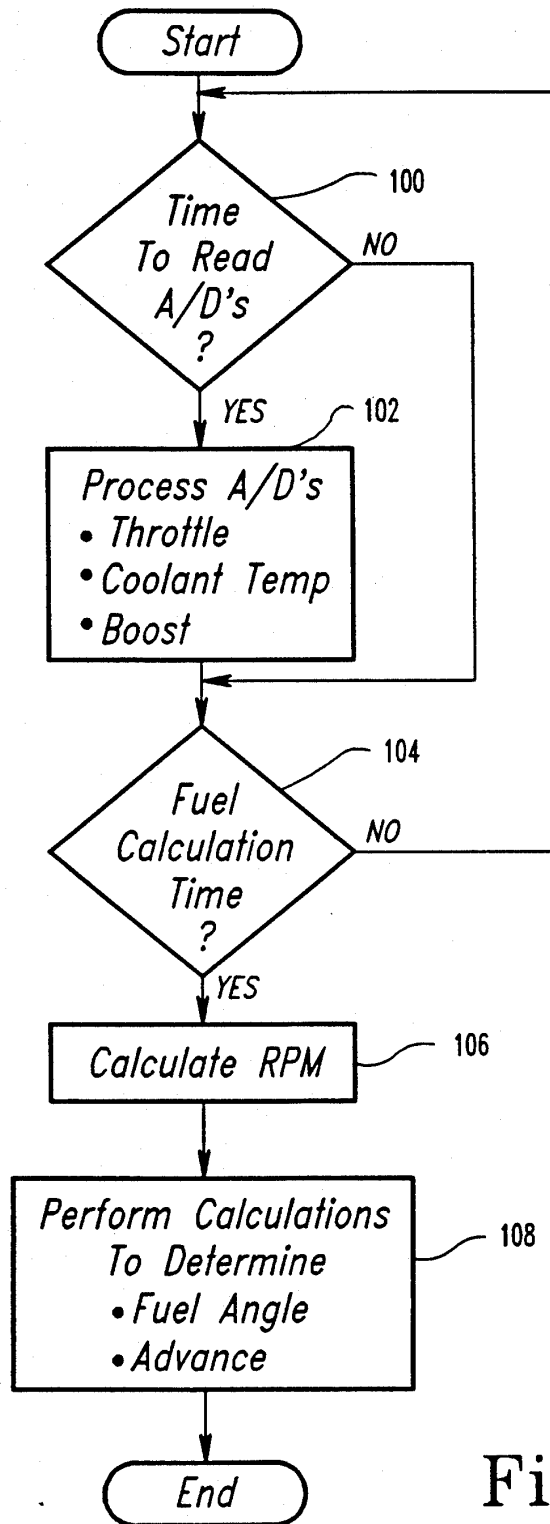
Start

100

Time To Read A/D's ?

NO

YES

102

Process A/D's
• Throttle
• Coolant Temp
• Boost

104

Fuel Calculation Time ?

NO

YES

Calculate RPM

106

Perform Calculations To Determine
• Fuel Angle
• Advance

108

End

Fi